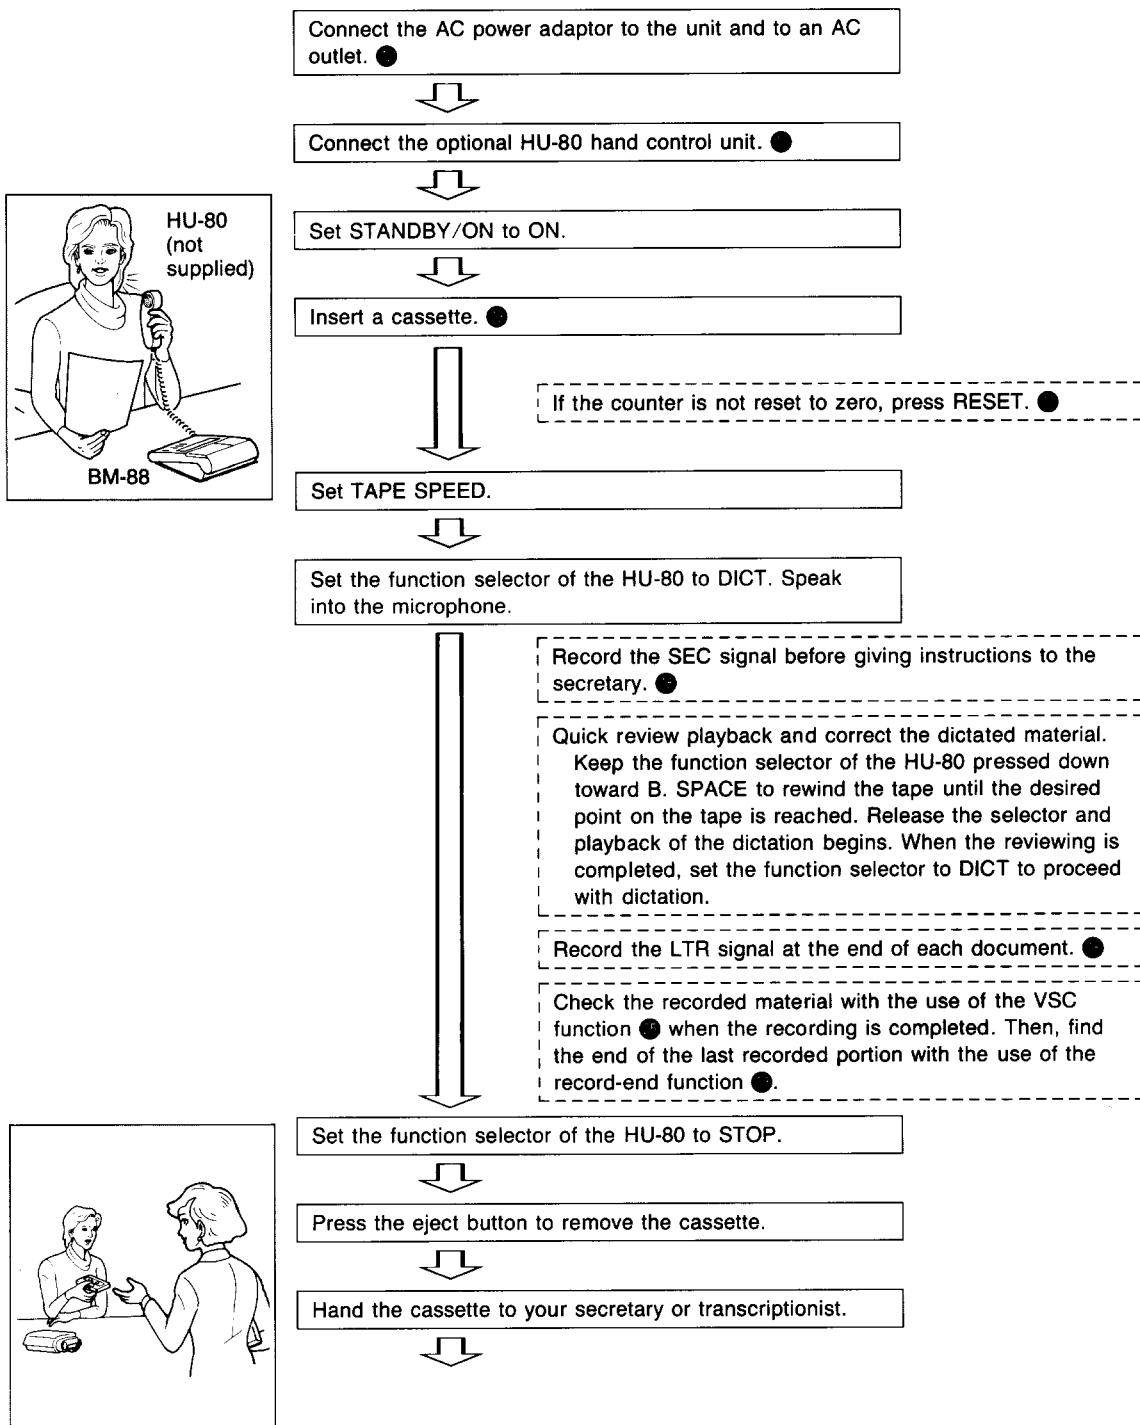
Connect the AC power adaptor to the unit and to an AC outlet. ●

Connect the optional HU-80 hand control unit. ●

HU-80 (not supplied)

BM-88

Set STANDBY/ON to ON.

Insert a cassette. ●

If the counter is not reset to zero, press RESET. ●

Set TAPE SPEED.

Set the function selector of the HU-80 to DICT. Speak into the microphone.

Record the SEC signal before giving instructions to the secretary. ●

Quick review playback and correct the dictated material. Keep the function selector of the HU-80 pressed down toward B. SPACE to rewind the tape until the desired point on the tape is reached. Release the selector and playback of the dictation begins. When the reviewing is completed, set the function selector to DICT to proceed with dictation.

Record the LTR signal at the end of each document. ●

Check the recorded material with the use of the VSC function ● when the recording is completed. Then, find the end of the last recorded portion with the use of the record-end function ●.

Set the function selector of the HU-80 to STOP.

Press the eject button to remove the cassette.

Hand the cassette to your secretary or transcriptionist.